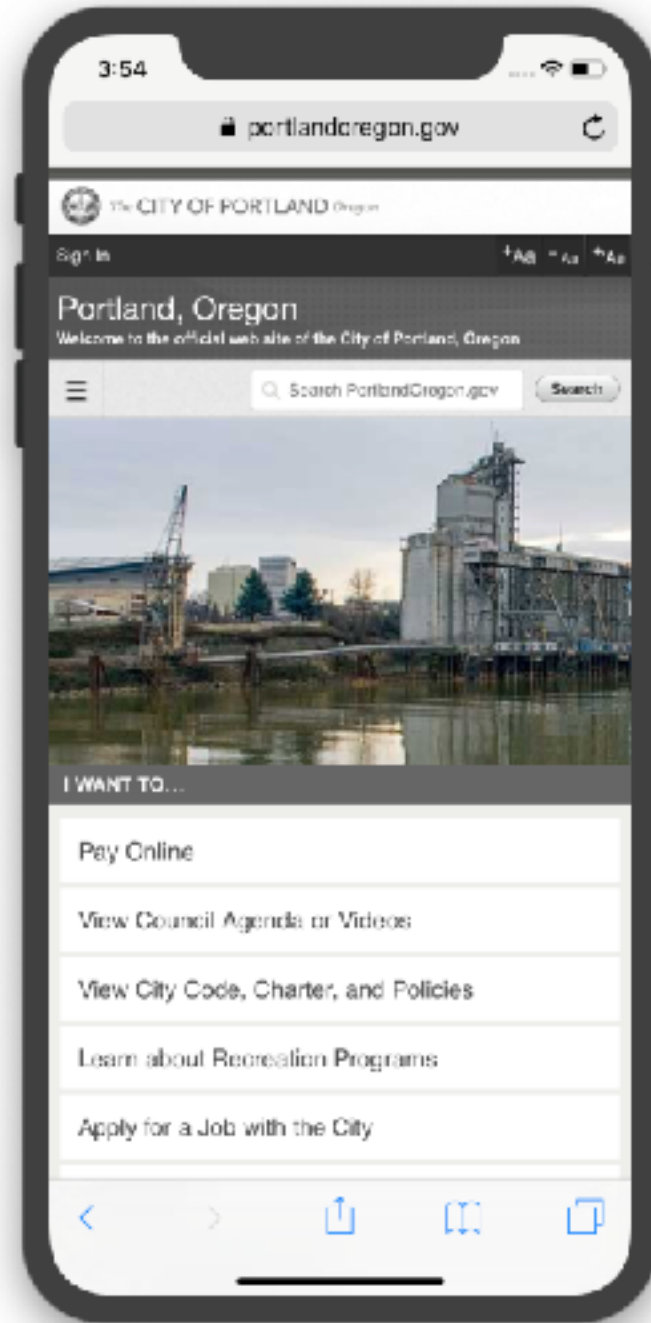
3:54

portlandoregon.gov

The CITY OF PORTLAND Oregon

Sign In

+Aa -Aa ^Aa

Portland, Oregon

Welcome to the official web site of the City of Portland, Oregon

Search PortlandOregon.gov

Search

I WANT TO...

Pay Online

View Council Agenda or Videos

View City Code, Charter, and Policies

Learn about Recreation Programs

Apply for a Job with the City